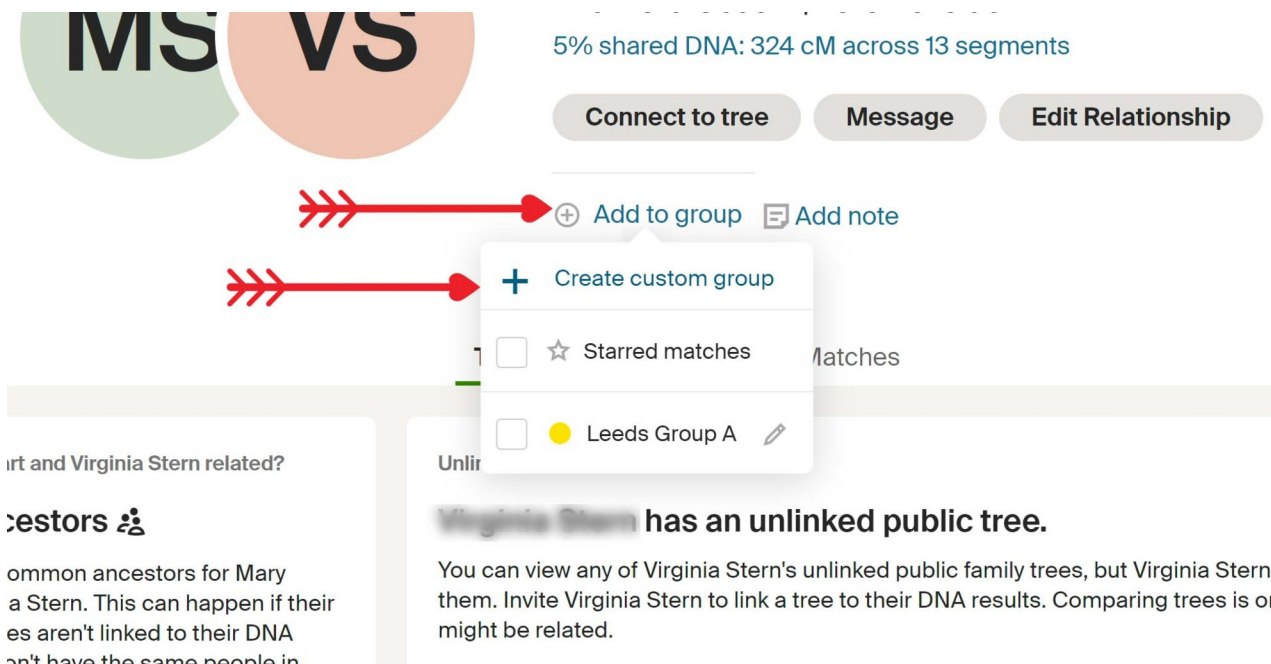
MS VS

5% shared DNA: 324 cM across 13 segments

Connect to tree Message Edit Relationship

Add to group Add note

Create custom group

Starred matches

Leeds Group A

T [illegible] latches

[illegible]rt and Virginia Stern related?

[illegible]cestors

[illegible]ommon ancestors for Mary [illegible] a Stern. This can happen if their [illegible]es aren't linked to their DNA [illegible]n't have the same people in

Unli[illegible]

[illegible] has an unlinked public tree.

You can view any of Virginia Stern's unlinked public family trees, but Virginia Stern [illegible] them. Invite Virginia Stern to link a tree to their DNA results. Comparing trees is o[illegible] might be related.